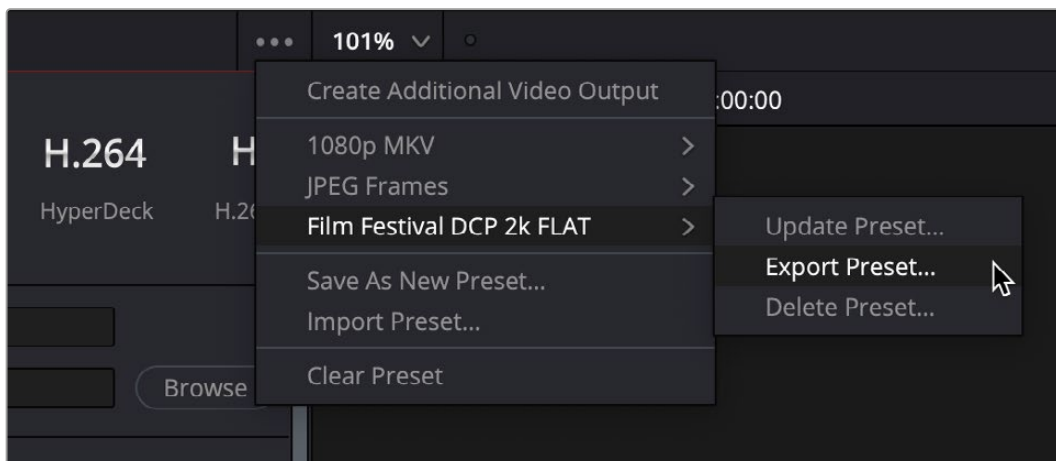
••• 101% ∨

H.264
HyperDeck

H
H.26

Browse

Create Additional Video Output
1080p MKV >
JPEG Frames >
Film Festival DCP 2k FLAT >
Save As New Preset...
Import Preset...
Clear Preset

:00:00

Update Preset...
Export Preset...
Delete Preset...